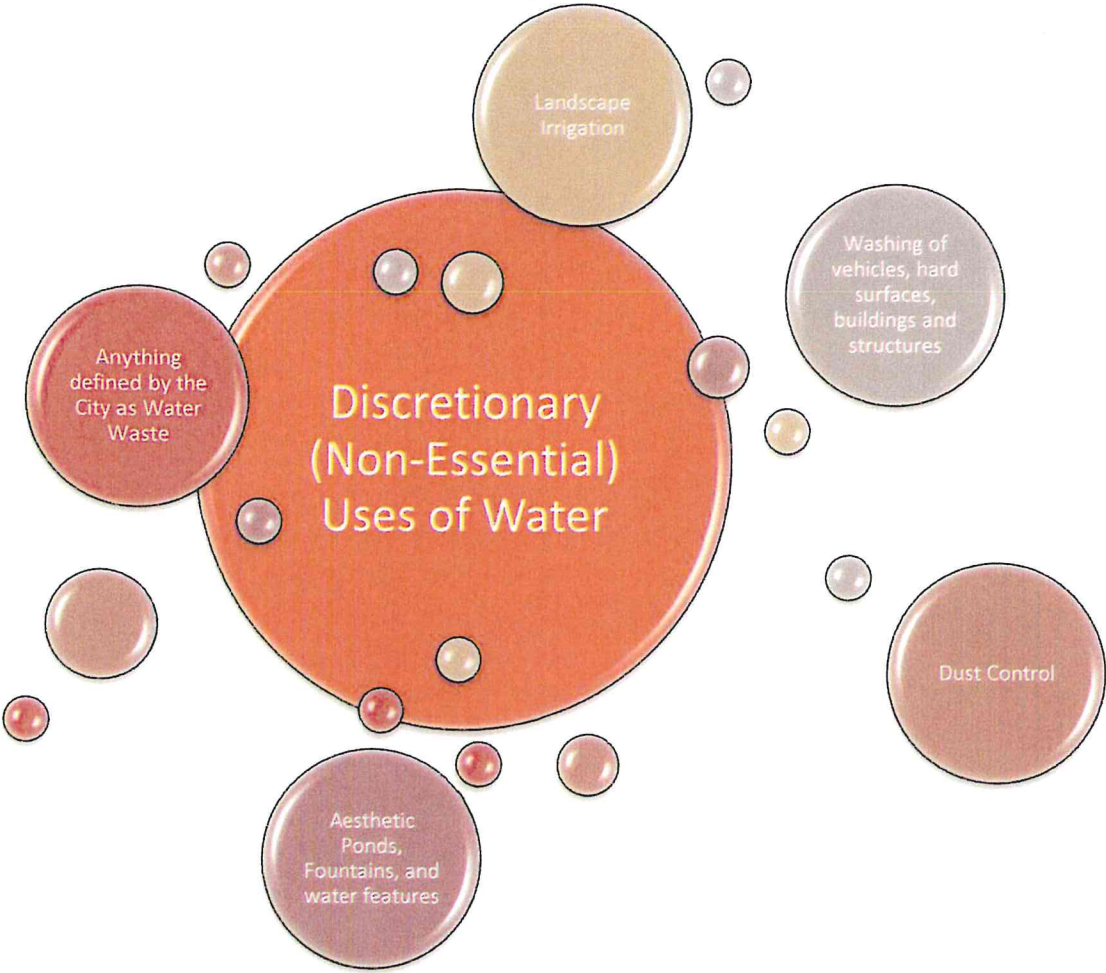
Landscape Irrigation

Washing of vehicles, hard surfaces, buildings and structures

Anything defined by the City as Water Waste

Discretionary (Non-Essential) Uses of Water

Dust Control

Aesthetic Ponds, Fountains, and water features